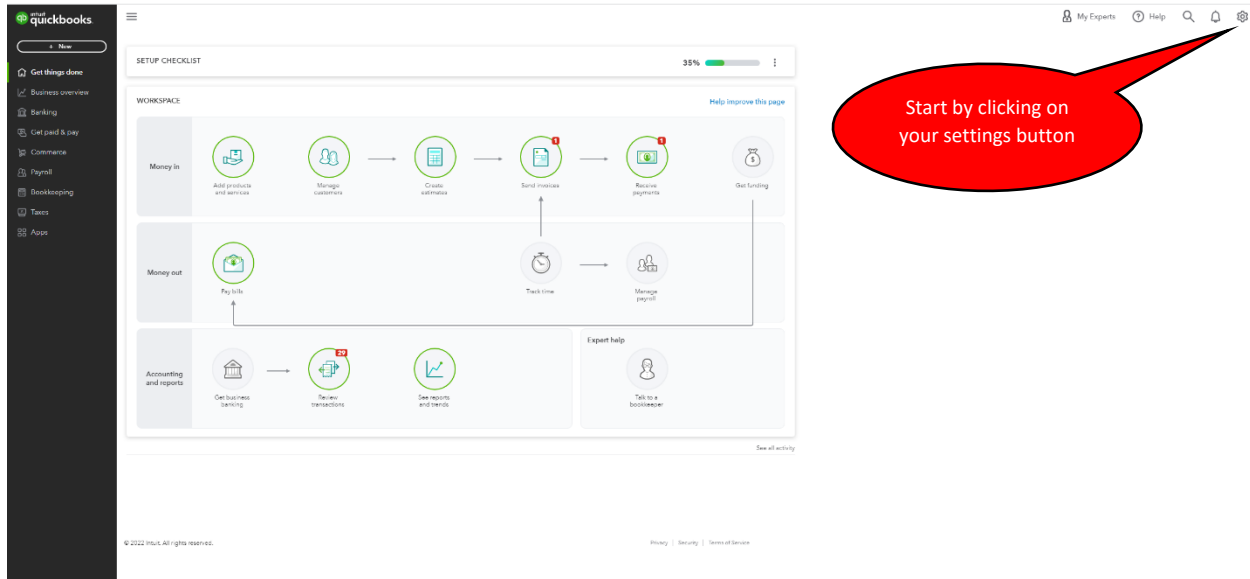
intuit quickbooks

+ New

Get things done
Business overview
Banking
Get paid & pay
Commerce
Payroll
Bookkeeping
Taxes
Apps

My Experts
Help

Start by clicking on your settings button

SETUP CHECKLIST
35%

WORKSPACE
Help improve this page

Money in
Add products and services
Manage customers
Create estimates
1
Send invoices
1
Receive payments
Get funding

Money out
Pay bills
Track time
Manage payroll

Accounting and reports
Get business banking
29
Review transactions
See reports and trends

Expert help
Talk to a bookkeeper

See all activity

© 2022 Intuit. All rights reserved.

Privacy | Security | Terms of Service